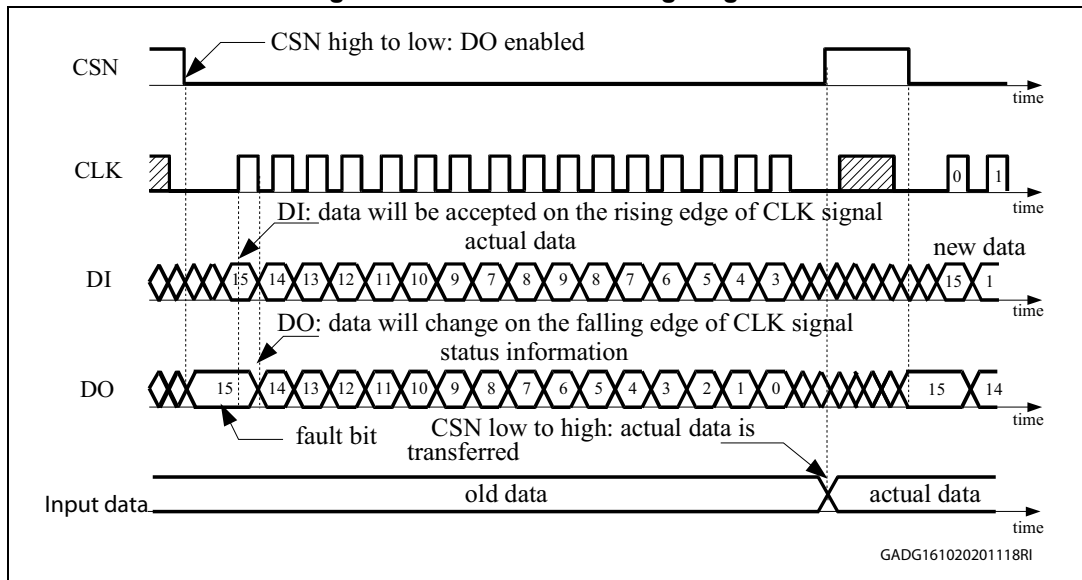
CSN
CSN high to low: DO enabled
time

CLK
0 1
time

DI: data will be accepted on the rising edge of CLK signal
actual data
new data
DI
15 14 13 12 11 10 9 7 8 9 8 7 6 5 4 3 15 1
time

DO: data will change on the falling edge of CLK signal
status information
DO
15 14 13 12 11 10 9 8 7 6 5 4 3 2 1 0 15 14
time
fault bit

CSN low to high: actual data is transferred
Input data
old data
actual data
time

GADG161020201118RI